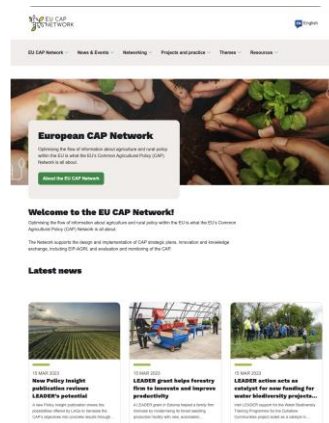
EU CAP NETWORK

EN English

EU CAP Network News & Events Networking Projects and practice Themes Resources

European CAP Network

Optimising the flow of information about agriculture and rural policy within the EU is what the EU's Common Agricultural Policy (CAP) Network is all about.

About the EU CAP Network

Welcome to the EU CAP Network!

Optimising the flow of information about agriculture and rural policy within the EU is what the EU's Common Agricultural Policy (CAP) Network is all about.

The Network supports the design and implementation of CAP strategic plans, innovation and knowledge exchange, including EIP-AGRI, and evaluation and monitoring of the CAP.

Latest news

15 MAR 2023
New Policy Insight publication reviews LEADER's potential
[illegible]

15 MAR 2023
LEADER grant helps forestry firm to innovate and improve productivity
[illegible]

15 MAR 2023
LEADER action acts as catalyst for new funding for water biodiversity projects...
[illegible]